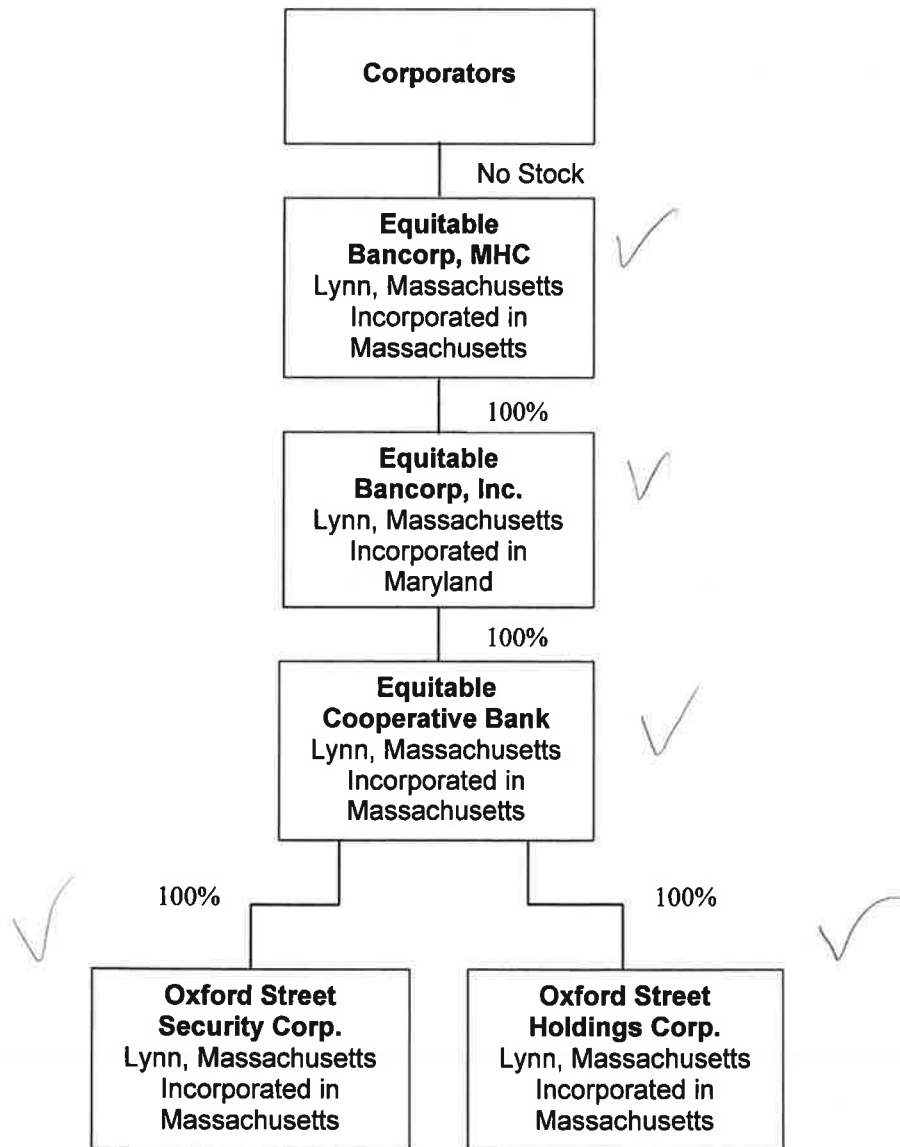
**Corporators**

No Stock

**Equitable Bancorp, MHC**
Lynn, Massachusetts
Incorporated in Massachusetts

100%

**Equitable Bancorp, Inc.**
Lynn, Massachusetts
Incorporated in Maryland

100%

**Equitable Cooperative Bank**
Lynn, Massachusetts
Incorporated in Massachusetts

100%

100%

**Oxford Street Security Corp.**
Lynn, Massachusetts
Incorporated in Massachusetts

**Oxford Street Holdings Corp.**
Lynn, Massachusetts
Incorporated in Massachusetts